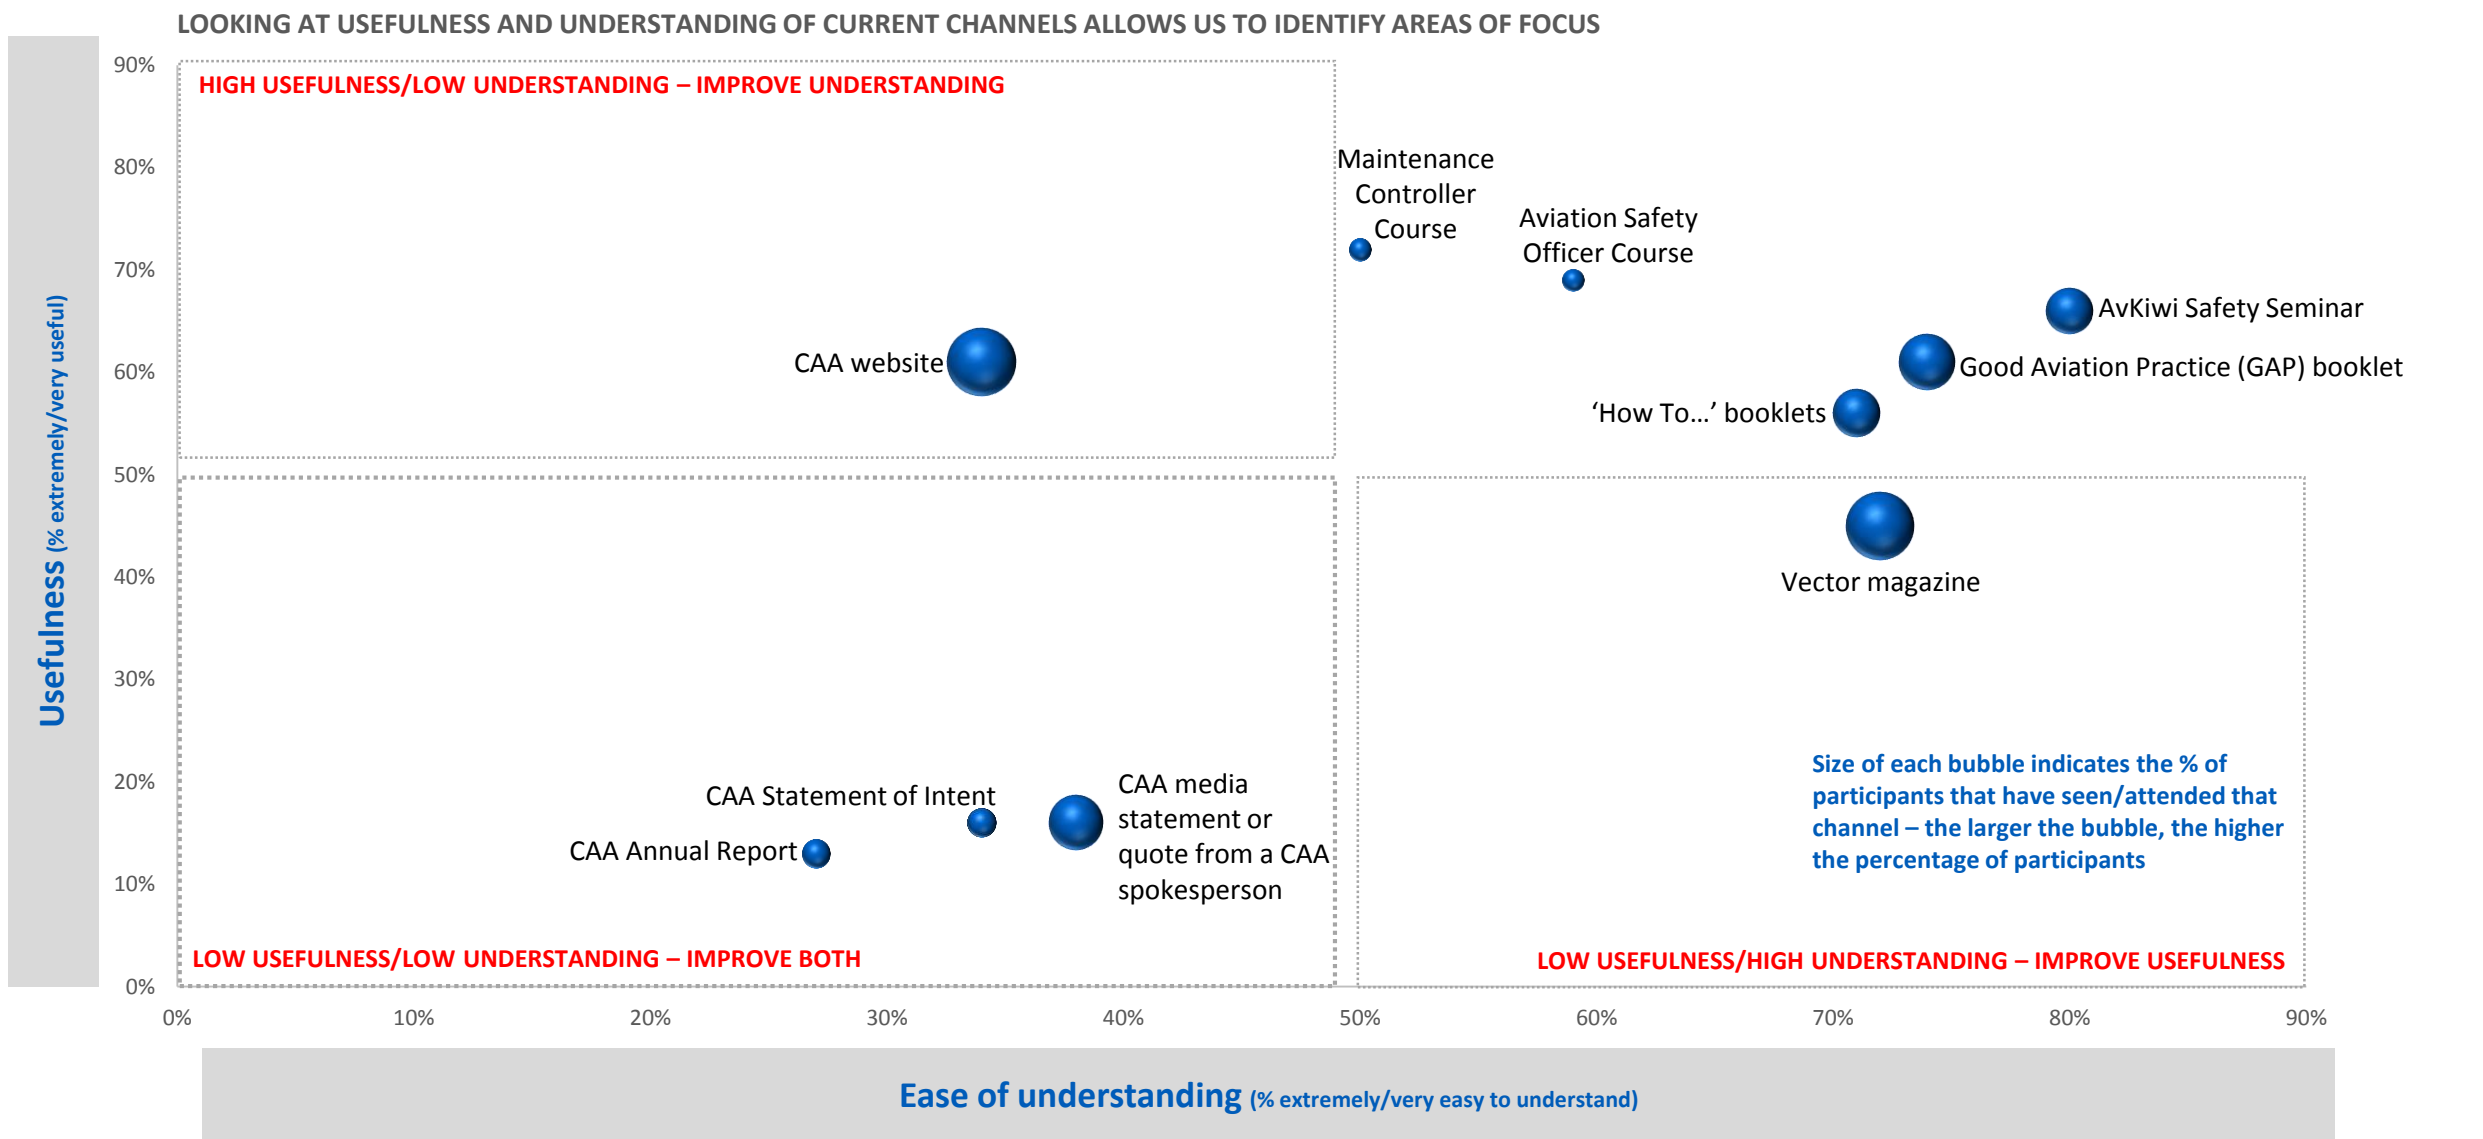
LOOKING AT USEFULNESS AND UNDERSTANDING OF CURRENT CHANNELS ALLOWS US TO IDENTIFY AREAS OF FOCUS

Usefulness (% extremely/very useful)

90%
80%
70%
60%
50%
40%
30%
20%
10%
0%

HIGH USEFULNESS/LOW UNDERSTANDING – IMPROVE UNDERSTANDING

Maintenance Controller Course

Aviation Safety Officer Course

AvKiwi Safety Seminar

CAA website

Good Aviation Practice (GAP) booklet

'How To…' booklets

Vector magazine

CAA Statement of Intent

CAA media statement or quote from a CAA spokesperson

CAA Annual Report

Size of each bubble indicates the % of participants that have seen/attended that channel – the larger the bubble, the higher the percentage of participants

LOW USEFULNESS/LOW UNDERSTANDING – IMPROVE BOTH

LOW USEFULNESS/HIGH UNDERSTANDING – IMPROVE USEFULNESS

0%
10%
20%
30%
40%
50%
60%
70%
80%
90%

Ease of understanding (% extremely/very easy to understand)